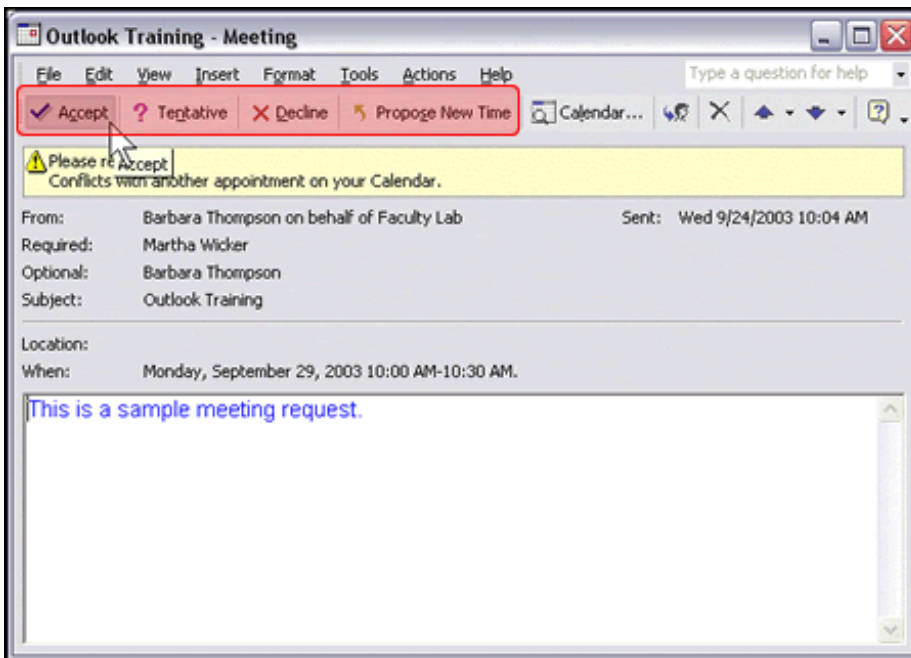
Outlook Training - Meeting

File Edit View Insert Format Tools Actions Help

Type a question for help

Accept ? Tentative Decline Propose New Time Calendar...

Please re Accept
Conflicts with another appointment on your Calendar.

From: Barbara Thompson on behalf of Faculty Lab
Sent: Wed 9/24/2003 10:04 AM
Required: Martha Wicker
Optional: Barbara Thompson
Subject: Outlook Training

Location:
When: Monday, September 29, 2003 10:00 AM-10:30 AM.

This is a sample meeting request.